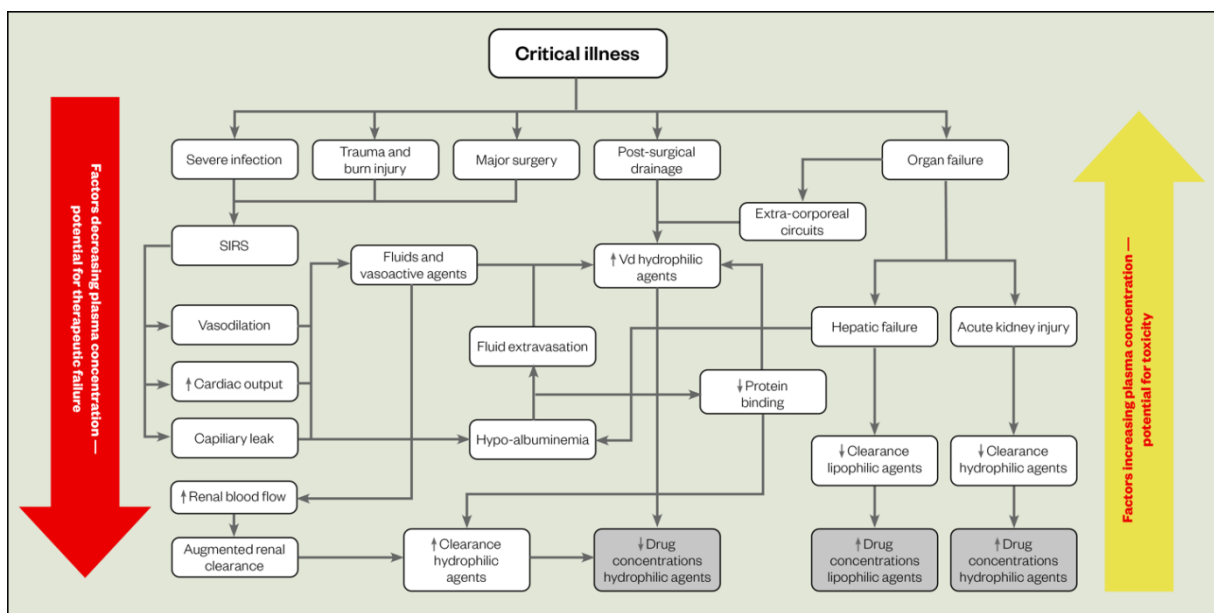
Critical illness

Factors decreasing plasma concentration — potential for therapeutic failure

Severe infection

Trauma and burn injury

Major surgery

Post-surgical drainage

Organ failure

Extra-corporeal circuits

SIRS

Fluids and vasoactive agents

↑ Vd hydrophilic agents

Vasodilation

Fluid extravasation

Hepatic failure

Acute kidney injury

↑ Cardiac output

↓ Protein binding

Capillary leak

Hypo-albuminemia

↓ Clearance lipophilic agents

↓ Clearance hydrophilic agents

↑ Renal blood flow

Augmented renal clearance

↑ Clearance hydrophilic agents

↓ Drug concentrations hydrophilic agents

↑ Drug concentrations lipophilic agents

↑ Drug concentrations hydrophilic agents

Factors increasing plasma concentration — potential for toxicity